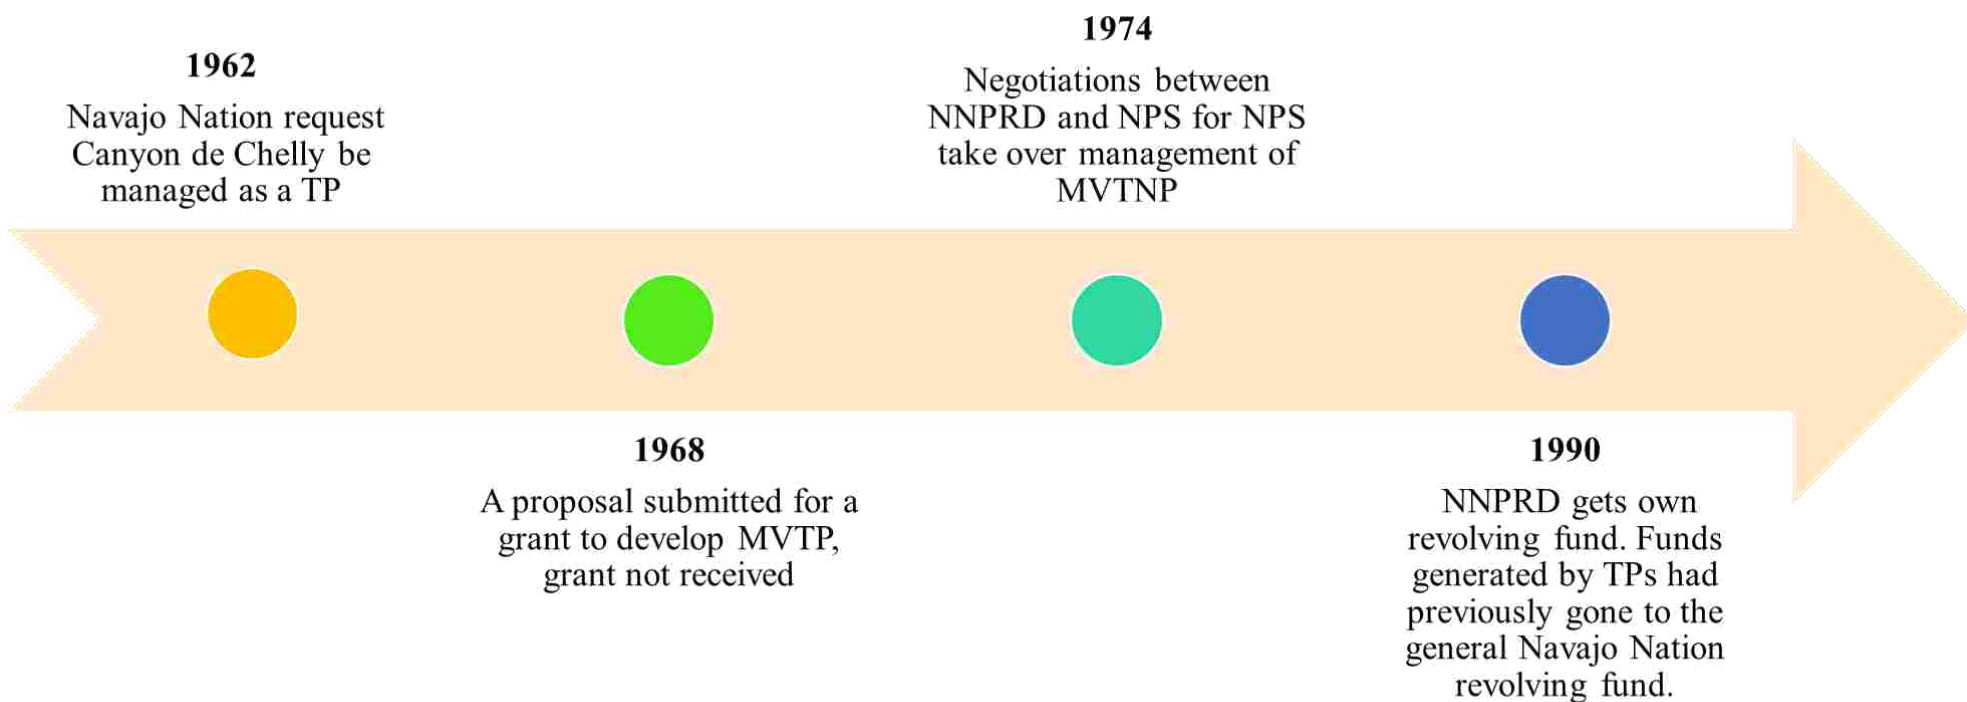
1962

Navajo Nation request Canyon de Chelly be managed as a TP

1968

A proposal submitted for a grant to develop MVTP, grant not received

1974

Negotiations between NNPRD and NPS for NPS take over management of MVTNP

1990

NNPRD gets own revolving fund. Funds generated by TPs had previously gone to the general Navajo Nation revolving fund.